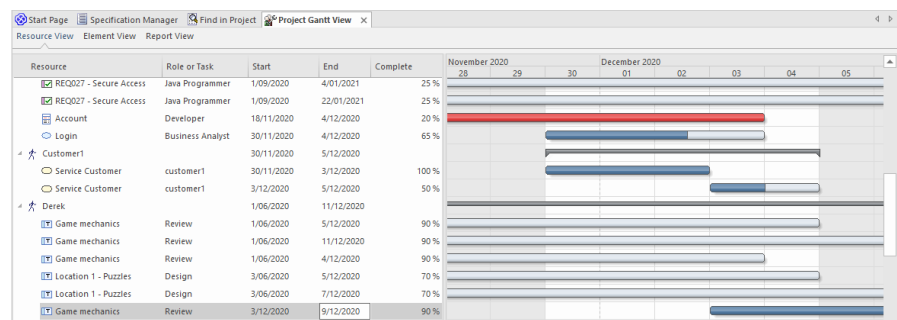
Start Page | Specification Manager | Find in Project | Project Gantt View ×

Resource View | Element View | Report View

| Resource | Role or Task | Start | End | Complete |
|---|---|---|---|---|
| REQ027 - Secure Access | Java Programmer | 1/09/2020 | 4/01/2021 | 25 % |
| REQ027 - Secure Access | Java Programmer | 1/09/2020 | 22/01/2021 | 25 % |
| Account | Developer | 18/11/2020 | 4/12/2020 | 20 % |
| Login | Business Analyst | 30/11/2020 | 4/12/2020 | 65 % |
| Customer1 | | 30/11/2020 | 5/12/2020 | |
| Service Customer | customer1 | 30/11/2020 | 3/12/2020 | 100 % |
| Service Customer | customer1 | 3/12/2020 | 5/12/2020 | 50 % |
| Derek | | 1/06/2020 | 11/12/2020 | |
| Game mechanics | Review | 1/06/2020 | 5/12/2020 | 90 % |
| Game mechanics | Review | 1/06/2020 | 11/12/2020 | 90 % |
| Game mechanics | Review | 1/06/2020 | 4/12/2020 | 90 % |
| Location 1 - Puzzles | Design | 3/06/2020 | 5/12/2020 | 70 % |
| Location 1 - Puzzles | Design | 3/06/2020 | 7/12/2020 | 70 % |
| Game mechanics | Review | 3/12/2020 | 9/12/2020 | 90 % |

November 2020
28 29 30
December 2020
01 02 03 04 05